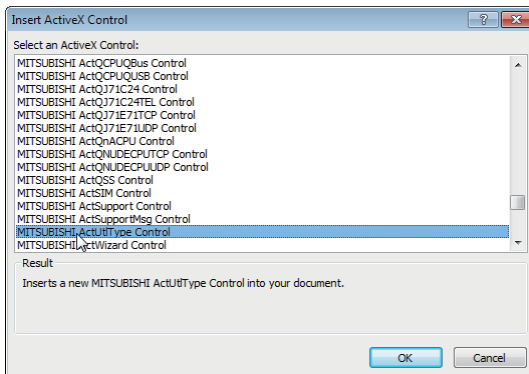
Insert ActiveX Control

?

X

Select an ActiveX Control:

MITSUBISHI ActQCPUQBus Control
MITSUBISHI ActQCPUQUSB Control
MITSUBISHI ActQJ71C24 Control
MITSUBISHI ActQJ71C24TEL Control
MITSUBISHI ActQJ71E71TCP Control
MITSUBISHI ActQJ71E71UDP Control
MITSUBISHI ActQnACPU Control
MITSUBISHI ActQNUDECPUTCP Control
MITSUBISHI ActQNUDECPUUDP Control
MITSUBISHI ActQSS Control
MITSUBISHI ActSIM Control
MITSUBISHI ActSupport Control
MITSUBISHI ActSupportMsg Control
MITSUBISHI ActUtlType Control
MITSUBISHI ActWizard Control

Result

Inserts a new MITSUBISHI ActUtlType Control into your document.

OK

Cancel